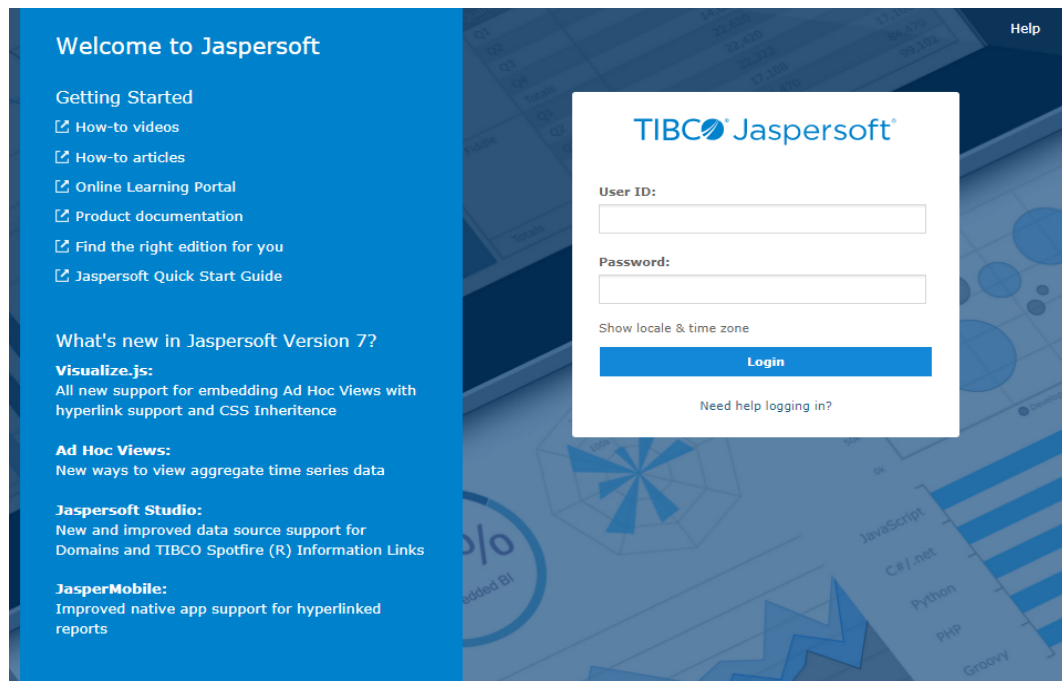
Welcome to Jaspersoft

Getting Started

How-to videos

How-to articles

Online Learning Portal

Product documentation

Find the right edition for you

Jaspersoft Quick Start Guide

What's new in Jaspersoft Version 7?

Visualize.js:
All new support for embedding Ad Hoc Views with hyperlink support and CSS Inheritence

Ad Hoc Views:
New ways to view aggregate time series data

Jaspersoft Studio:
New and improved data source support for Domains and TIBCO Spotfire (R) Information Links

JasperMobile:
Improved native app support for hyperlinked reports

Help

TIBCO Jaspersoft

User ID:

Password:

Show locale & time zone

Login

Need help logging in?

JavaScript

C#/.net

Python

PHP

Groovy